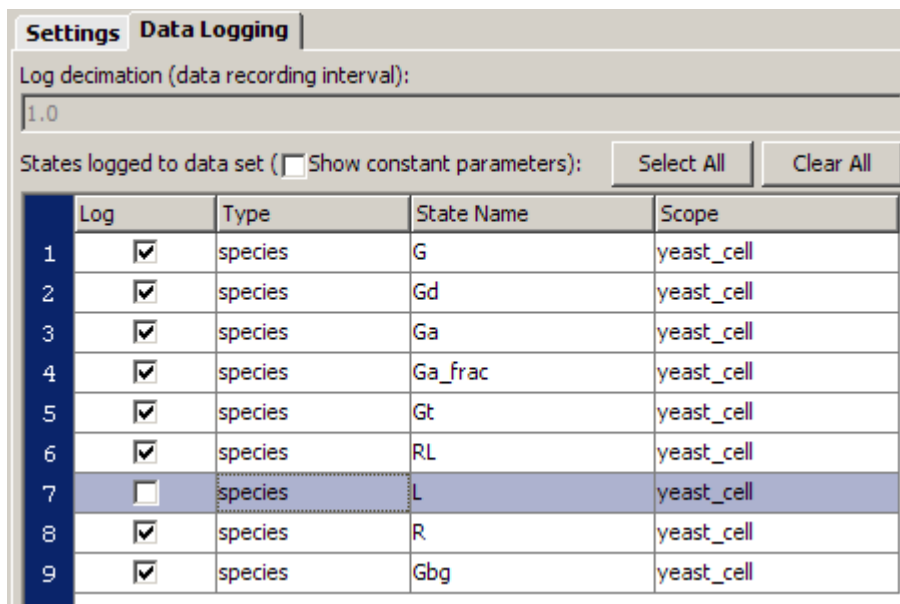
Settings | Data Logging

Log decimation (data recording interval):

1.0

States logged to data set ( ☐ Show constant parameters):

Select All

Clear All

| | Log | Type | State Name | Scope |
|---|---|---|---|---|
| 1 | ☑ | species | G | yeast_cell |
| 2 | ☑ | species | Gd | yeast_cell |
| 3 | ☑ | species | Ga | yeast_cell |
| 4 | ☑ | species | Ga_frac | yeast_cell |
| 5 | ☑ | species | Gt | yeast_cell |
| 6 | ☑ | species | RL | yeast_cell |
| 7 | ☐ | species | L | yeast_cell |
| 8 | ☑ | species | R | yeast_cell |
| 9 | ☑ | species | Gbg | yeast_cell |